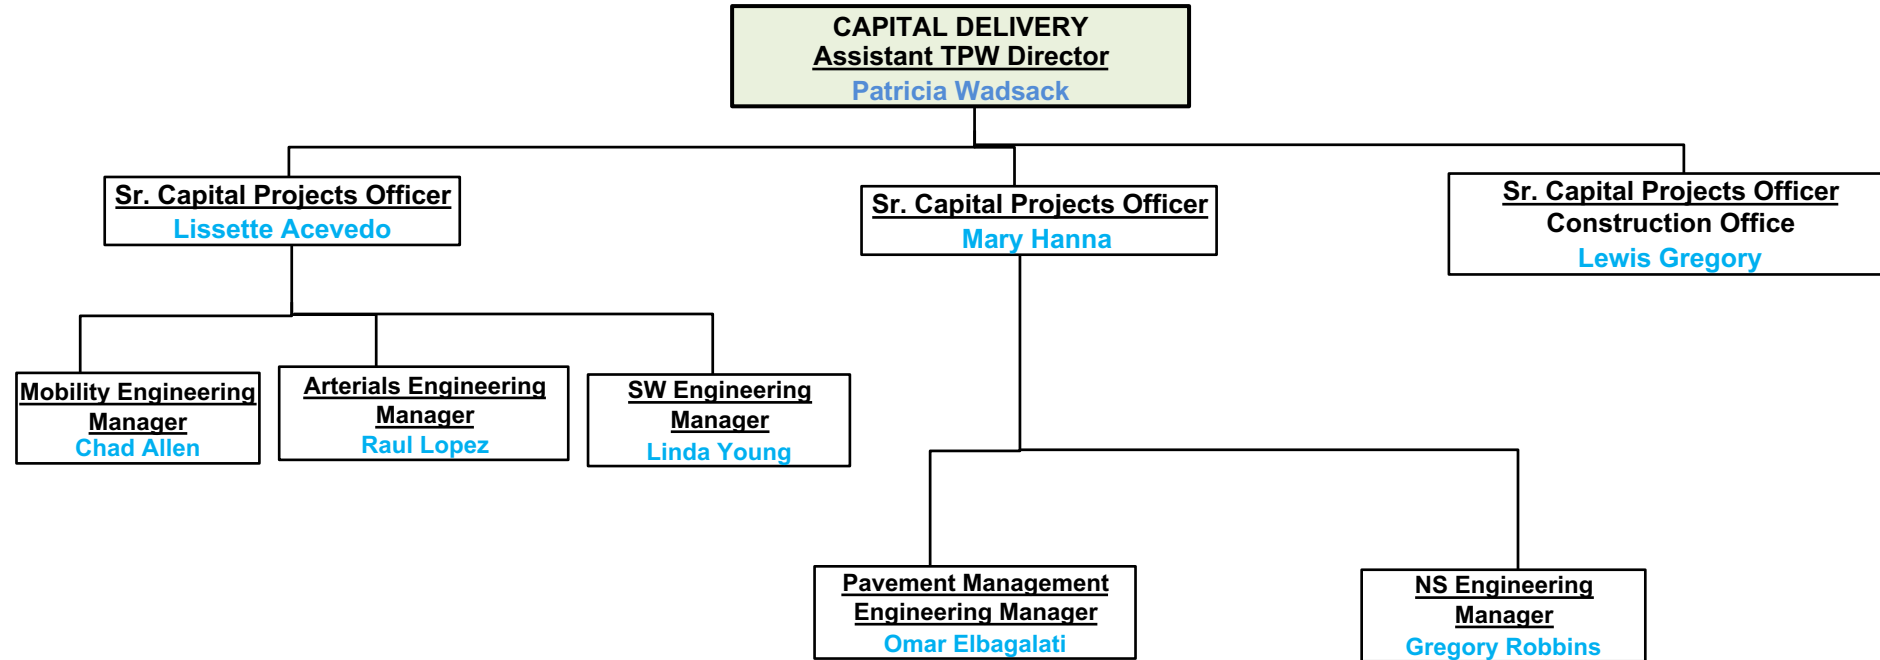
CAPITAL DELIVERY
Assistant TPW Director
Patricia Wadsack

Sr. Capital Projects Officer
Lissette Acevedo

Sr. Capital Projects Officer
Mary Hanna

Sr. Capital Projects Officer
Construction Office
Lewis Gregory

Mobility Engineering Manager
Chad Allen

Arterials Engineering Manager
Raul Lopez

SW Engineering Manager
Linda Young

Pavement Management Engineering Manager
Omar Elbagalati

NS Engineering Manager
Gregory Robbins